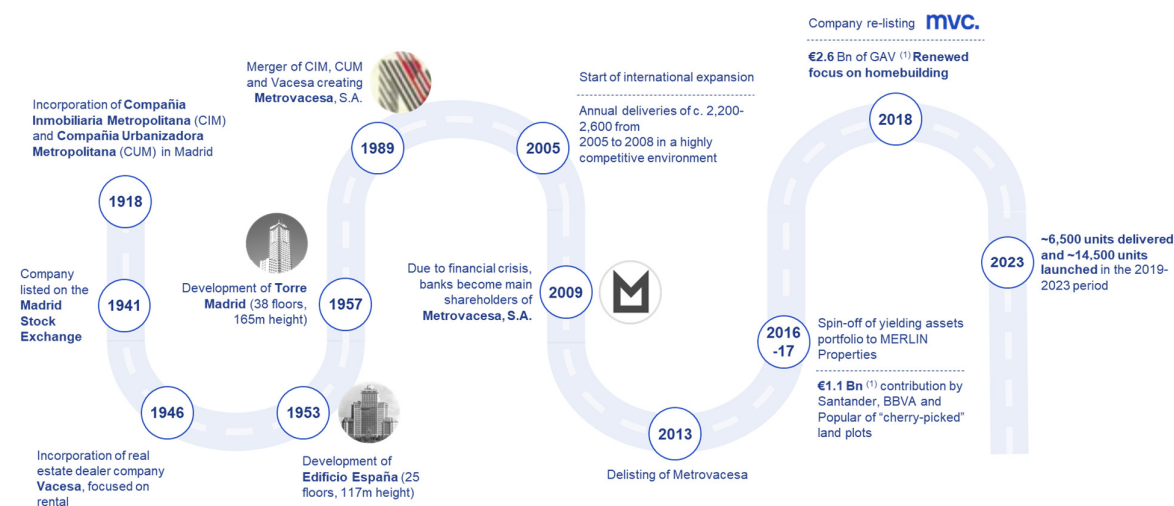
Incorporation of Compañía Inmobiliaria Metropolitana (CIM) and Compañía Urbanizadora Metropolitana (CUM) in Madrid

1918

Company listed on the Madrid Stock Exchange

1941

1946

Incorporation of real estate dealer company Vacesa, focused on rental

Development of Torre Madrid (38 floors, 165m height)

1957

1953

Development of Edificio España (25 floors, 117m height)

Merger of CIM, CUM and Vacesa creating Metrovacesa, S.A.

1989

2005

Start of international expansion

Annual deliveries of c. 2,200-2,600 from 2005 to 2008 in a highly competitive environment

Due to financial crisis, banks become main shareholders of Metrovacesa, S.A.

2009

2013

Delisting of Metrovacesa

2016 -17

Spin-off of yielding assets portfolio to MERLIN Properties

€1.1 Bn $^{(1)}$ contribution by Santander, BBVA and Popular of "cherry-picked" land plots

Company re-listing mvc.

€2.6 Bn of GAV $^{(1)}$ Renewed focus on homebuilding

2018

2023

~6,500 units delivered and ~14.500 units launched in the 2019-2023 period